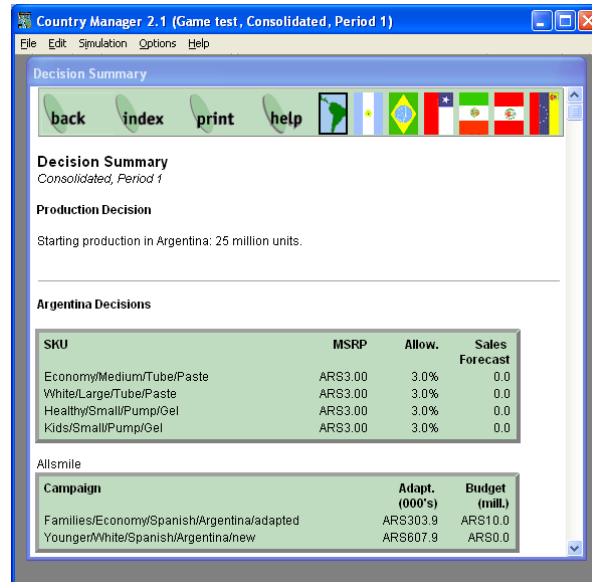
Country Manager 2.1 (Game test, Consolidated, Period 1)

File Edit Simulation Options Help

Decision Summary

back index print help

Decision Summary
Consolidated, Period 1

Production Decision

Starting production in Argentina: 25 million units.

Argentina Decisions

| SKU | MSRP | Allow. | Sales Forecast |
|---|---|---|---|
| Economy/Medium/Tube/Paste | ARS3.00 | 3.0% | 0.0 |
| White/Large/Tube/Paste | ARS3.00 | 3.0% | 0.0 |
| Healthy/Small/Pump/Gel | ARS3.00 | 3.0% | 0.0 |
| Kids/Small/Pump/Gel | ARS3.00 | 3.0% | 0.0 |

Allsmile

| Campaign | Adapt. (000's) | Budget (mill.) |
|---|---|---|
| Families/Economy/Spanish/Argentina/adapted | ARS303.9 | ARS10.0 |
| Younger/White/Spanish/Argentina/new | ARS607.9 | ARS0.0 |